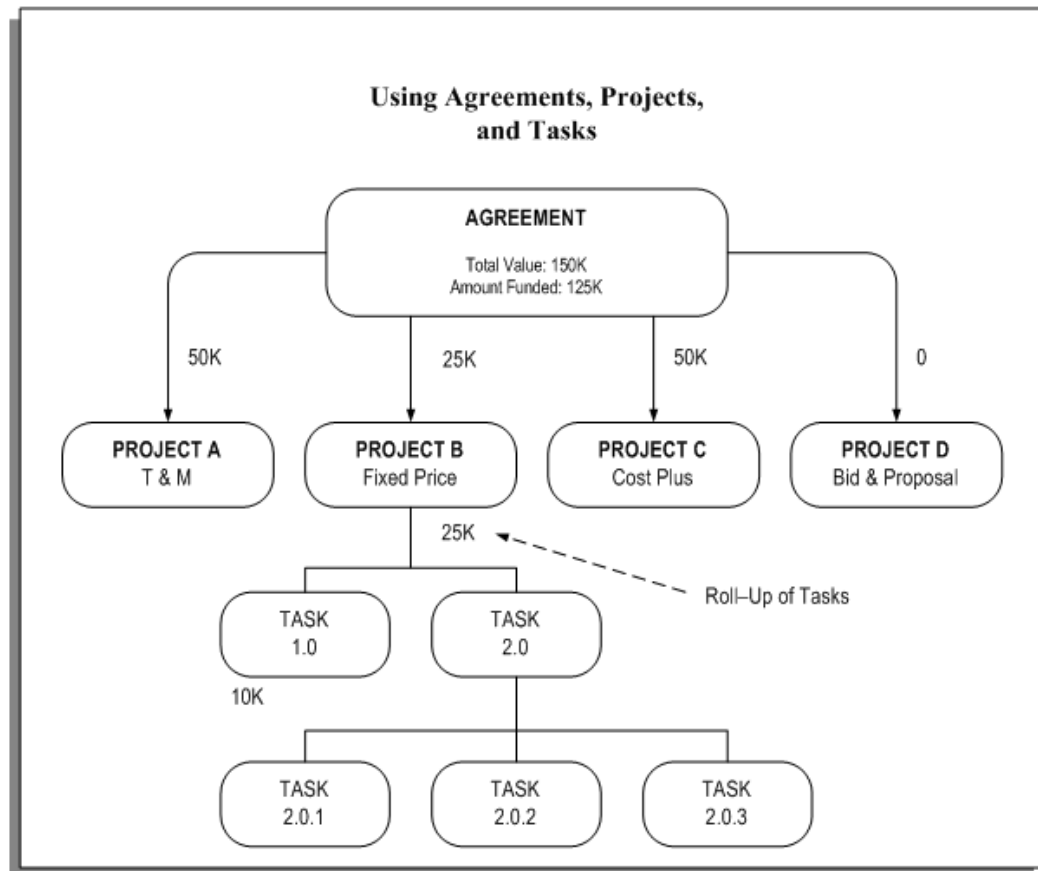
Using Agreements, Projects, and Tasks

AGREEMENT

Total Value: 150K
Amount Funded: 125K

50K

25K

50K

0

PROJECT A
T & M

PROJECT B
Fixed Price

PROJECT C
Cost Plus

PROJECT D
Bid & Proposal

25K

Roll–Up of Tasks

TASK
1.0

TASK
2.0

10K

TASK
2.0.1

TASK
2.0.2

TASK
2.0.3